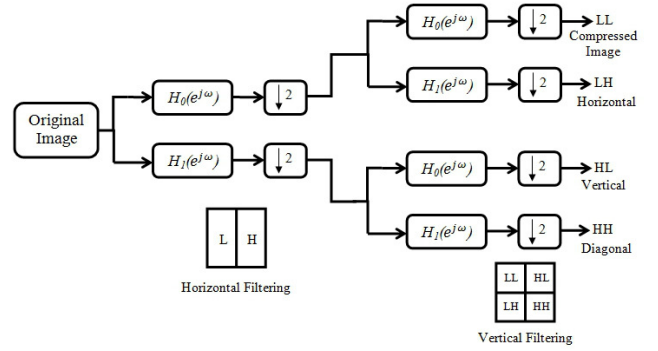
Original Image

$H_0(e^{j\omega})$

$\downarrow 2$

$H_1(e^{j\omega})$

$\downarrow 2$

$H_0(e^{j\omega})$

$\downarrow 2$

LL Compressed Image

$H_1(e^{j\omega})$

$\downarrow 2$

LH Horizontal

$H_0(e^{j\omega})$

$\downarrow 2$

HL Vertical

$H_1(e^{j\omega})$

$\downarrow 2$

HH Diagonal

| L | H |
|---|---|

Horizontal Filtering

| LL | HL |
|---|---|
| LH | HH |

Vertical Filtering